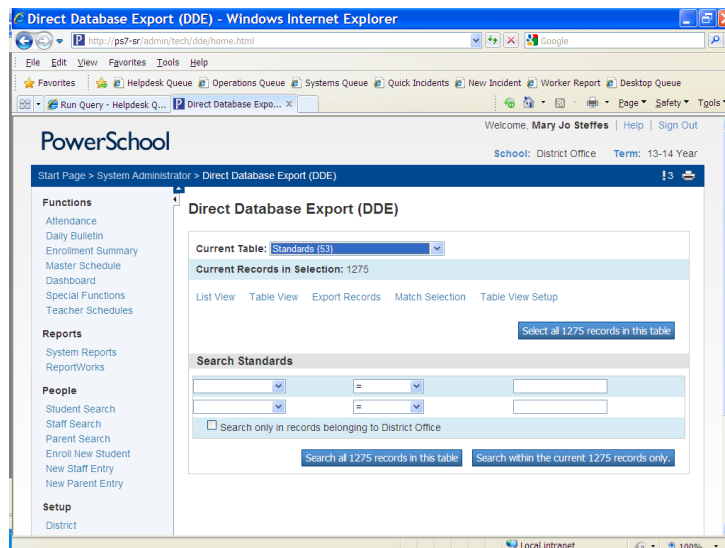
Direct Database Export (DDE) - Windows Internet Explorer

http://ps7-sr/admin/tech/dde/home.html

Google

File Edit View Favorites Tools Help

Favorites | Helpdesk Queue | Operations Queue | Systems Queue | Quick Incidents | New Incident | Worker Report | Desktop Queue

Run Query - Helpdesk Q... | Direct Database Expo...

Page ▾ Safety ▾ Tools ▾

PowerSchool

Welcome, Mary Jo Steffes | Help | Sign Out

School: District Office Term: 13-14 Year

Start Page > System Administrator > Direct Database Export (DDE)

!3

Functions
Attendance
Daily Bulletin
Enrollment Summary
Master Schedule
Dashboard
Special Functions
Teacher Schedules

Reports
System Reports
ReportWorks

People
Student Search
Staff Search
Parent Search
Enroll New Student
New Staff Entry
New Parent Entry

Setup
District

Direct Database Export (DDE)

Current Table: Standards (53)

Current Records in Selection: 1275

List View Table View Export Records Match Selection Table View Setup

Select all 1275 records in this table

Search Standards

=

=

Search only in records belonging to District Office

Search all 1275 records in this table

Search within the current 1275 records only.

Local intranet

100%